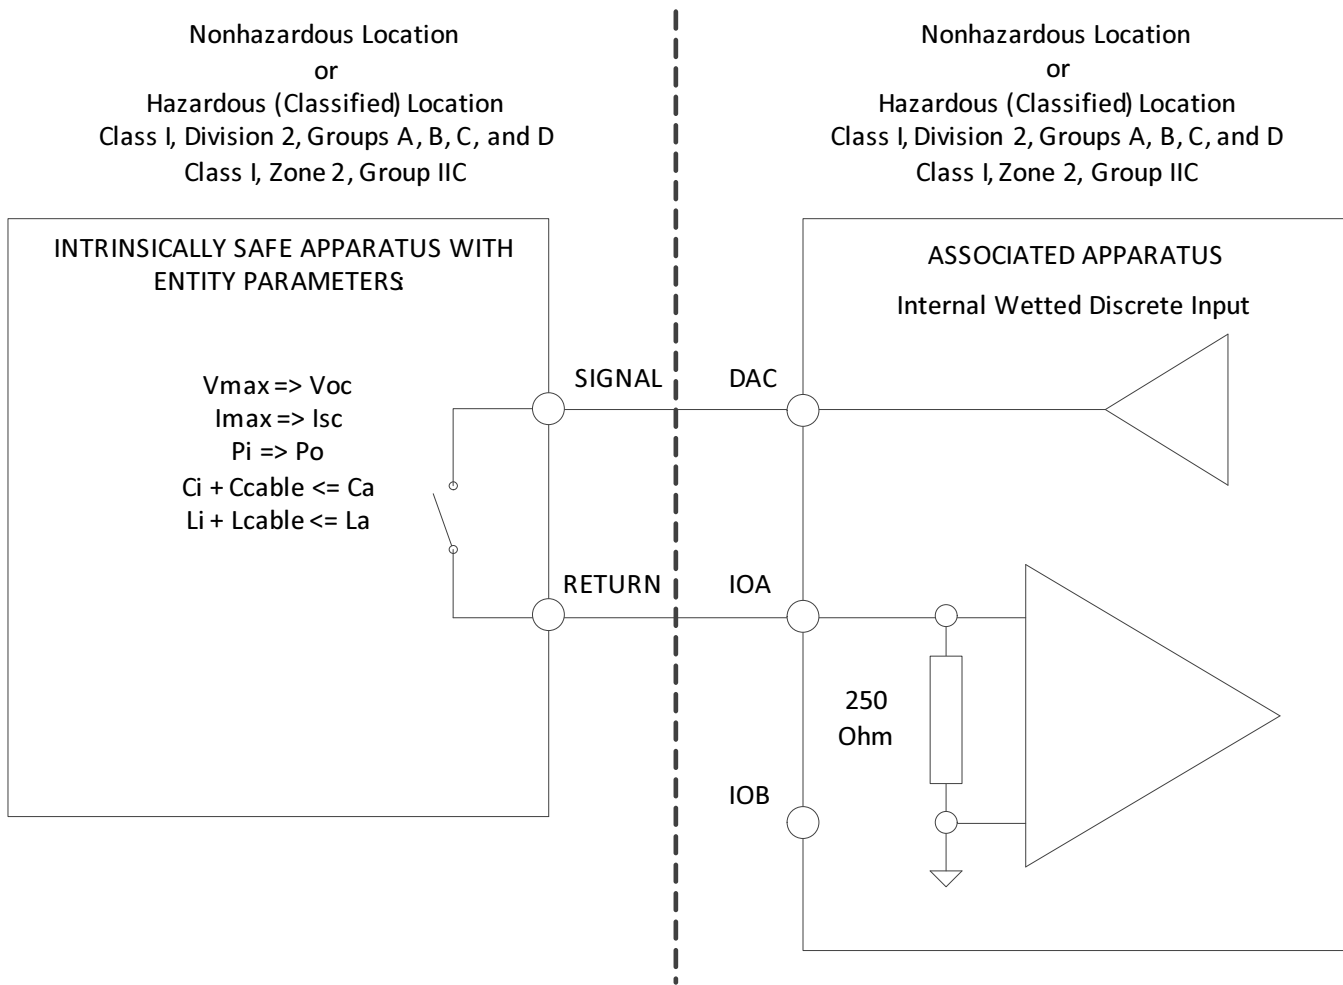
Nonhazardous Location
or
Hazardous (Classified) Location
Class I, Division 2, Groups A, B, C, and D
Class I, Zone 2, Group IIC

Nonhazardous Location
or
Hazardous (Classified) Location
Class I, Division 2, Groups A, B, C, and D
Class I, Zone 2, Group IIC

INTRINSICALLY SAFE APPARATUS WITH ENTITY PARAMETERS:

Vmax => Voc
Imax => Isc
Pi => Po
Ci + Ccable <= Ca
Li + Lcable <= La

SIGNAL

RETURN

ASSOCIATED APPARATUS

Internal Wetted Discrete Input

DAC

IOA

250 Ohm

IOB